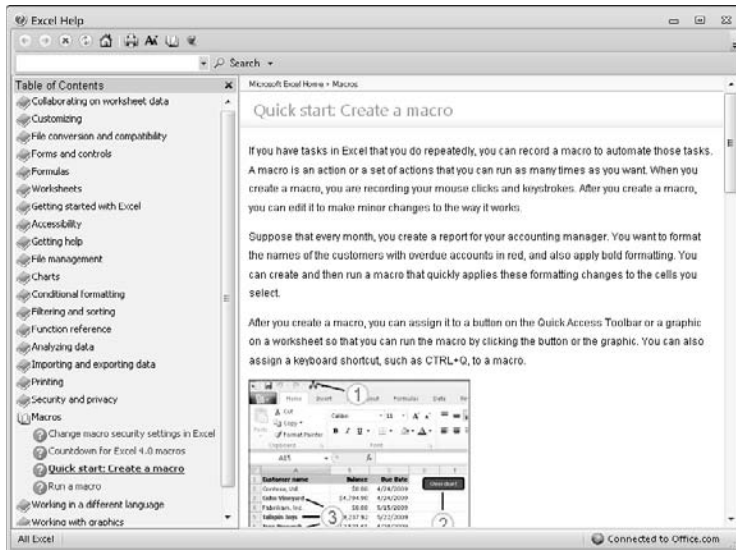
Excel Help

Search

Table of Contents
Collaborating on worksheet data
Customizing
File conversion and compatibility
Forms and controls
Formulas
Worksheets
Getting started with Excel
Accessibility
Getting help
File management
Charts
Conditional formatting
Filtering and sorting
Function reference
Analyzing data
Importing and exporting data
Printing
Security and privacy
Macros
Change macro security settings in Excel
Countdown for Excel 4.0 macros
Quick start: Create a macro
Run a macro
Working in a different language
Working with graphics

Microsoft Excel Home > Macros

Quick start: Create a macro

If you have tasks in Excel that you do repeatedly, you can record a macro to automate those tasks. A macro is an action or a set of actions that you can run as many times as you want. When you create a macro, you are recording your mouse clicks and keystrokes. After you create a macro, you can edit it to make minor changes to the way it works.

Suppose that every month, you create a report for your accounting manager. You want to format the names of the customers with overdue accounts in red, and also apply bold formatting. You can create and then run a macro that quickly applies these formatting changes to the cells you select.

After you create a macro, you can assign it to a button on the Quick Access Toolbar or a graphic on a worksheet so that you can run the macro by clicking the button or the graphic. You can also assign a keyboard shortcut, such as CTRL+Q, to a macro.

1
Home Insert Formulas Data
Cut
Copy
Format Painter
Clipboard
Calibri 11
Font
A15
Customer name Balance Due Date
Contoso, Ltd $0.00 4/24/2009
Sales Vineyard $4,794.90 4/24/2009
Fabrikam, Inc. $0.00 5/15/2009
Tailspin Toys $7,757.82 5/22/2009
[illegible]
Clear chart
2
3

All Excel
Connected to Office.com